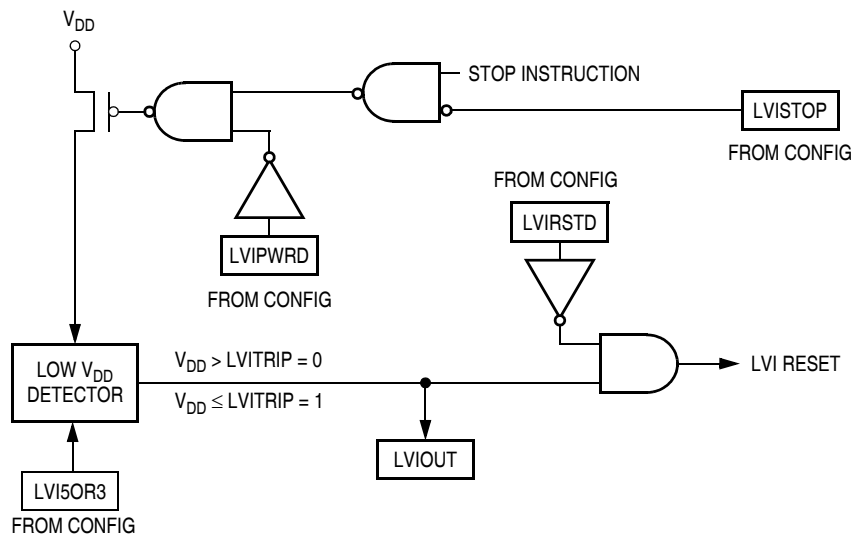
$V_{DD}$

STOP INSTRUCTION

LVISTOP

FROM CONFIG

FROM CONFIG

LVIRSTD

LVIPWRD

FROM CONFIG

LOW $V_{DD}$ DETECTOR

$V_{DD} > LVITRIP = 0$

$V_{DD} \leq LVITRIP = 1$

LVI RESET

LVIOUT

LVI5OR3

FROM CONFIG